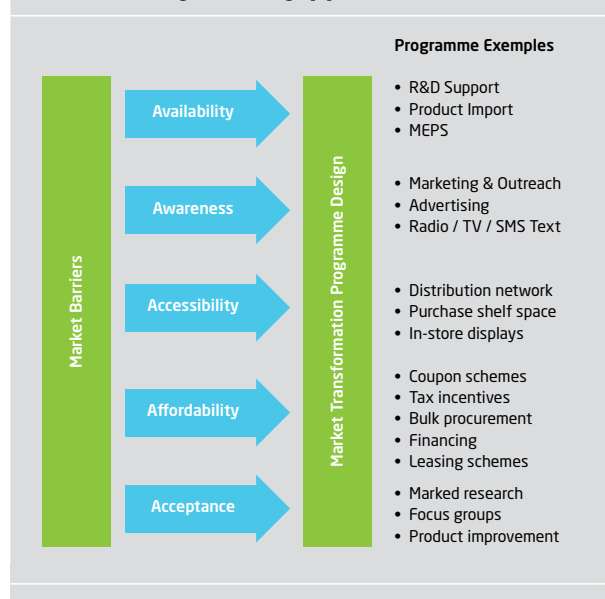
Market Barriers

Availability

Awareness

Accessibility

Affordability

Acceptance

Market Transformation Programme Design

Programme Exemples

- R&D Support
- Product Import
- MEPS

- Marketing & Outreach
- Advertising
- Radio / TV / SMS Text

- Distribution network
- Purchase shelf space
- In-store displays

- Coupon schemes
- Tax incentives
- Bulk procurement
- Financing
- Leasing schemes

- Marked research
- Focus groups
- Product improvement